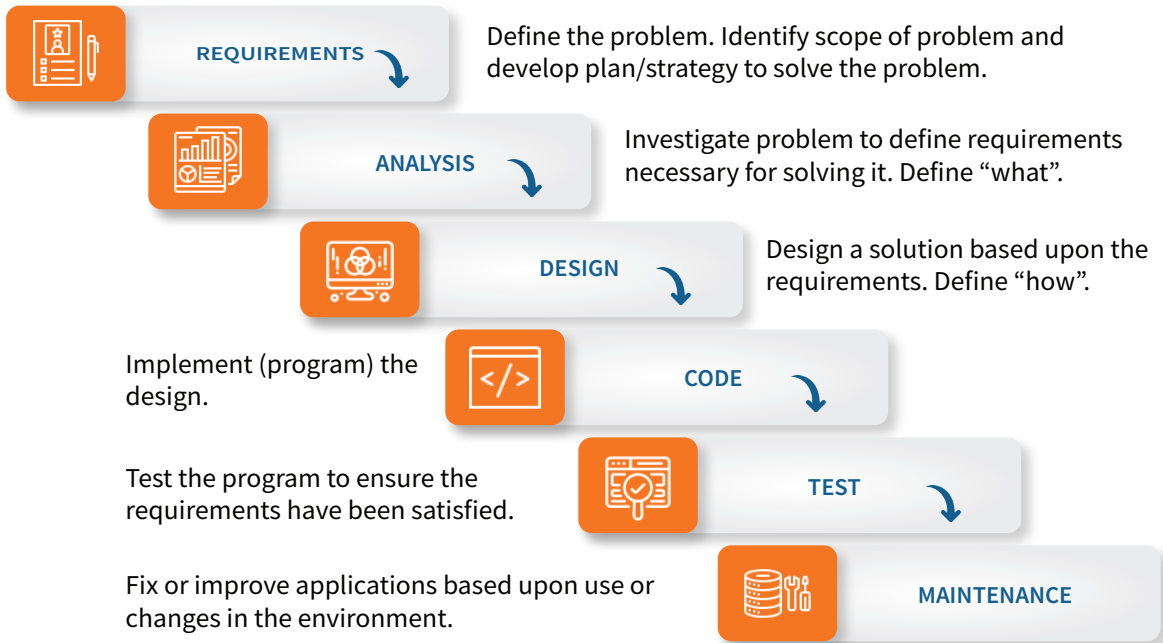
REQUIREMENTS

Define the problem. Identify scope of problem and develop plan/strategy to solve the problem.

ANALYSIS

Investigate problem to define requirements necessary for solving it. Define “what”.

DESIGN

Design a solution based upon the requirements. Define “how”.

Implement (program) the design.

CODE

Test the program to ensure the requirements have been satisfied.

TEST

Fix or improve applications based upon use or changes in the environment.

MAINTENANCE